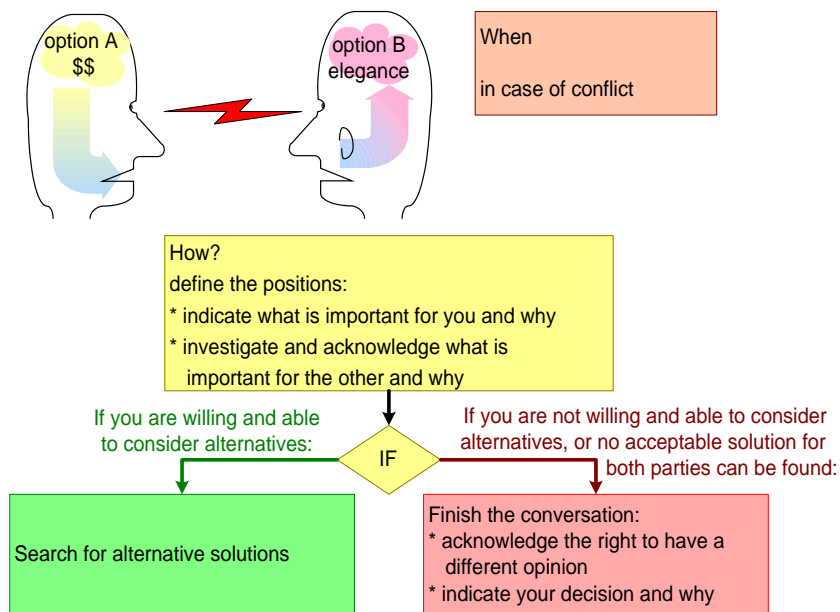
option A
$$

option B
elegance

When

in case of conflict

How?
define the positions:
* indicate what is important for you and why
* investigate and acknowledge what is important for the other and why

If you are willing and able to consider alternatives:

IF

If you are not willing and able to consider alternatives, or no acceptable solution for both parties can be found:

Search for alternative solutions

Finish the conversation:
* acknowledge the right to have a different opinion
* indicate your decision and why